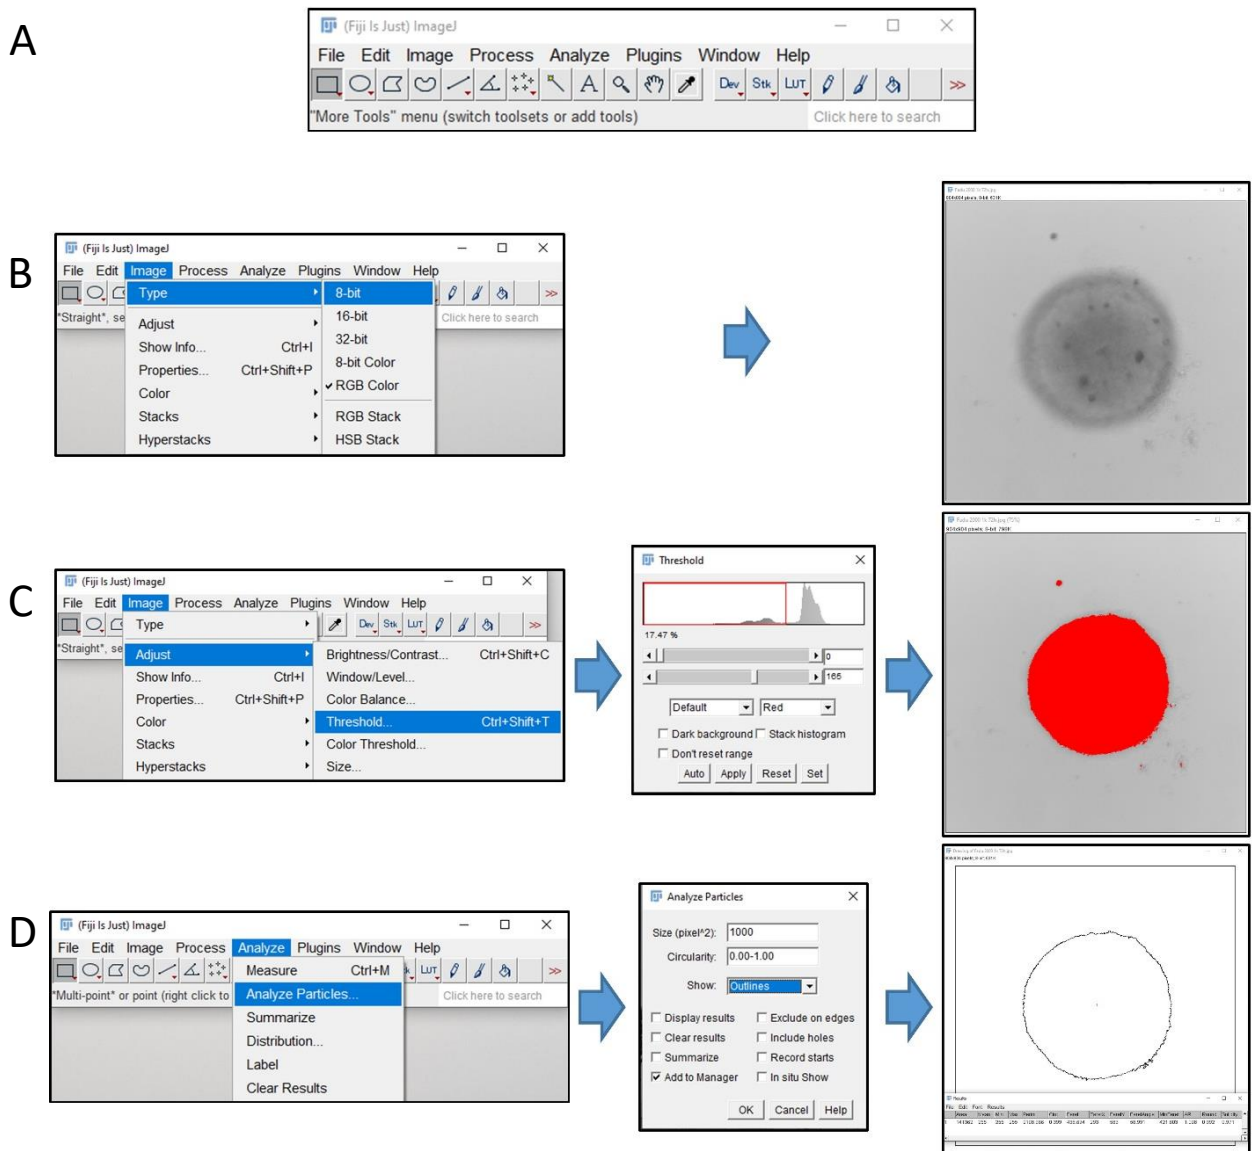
A

(Fiji Is Just) ImageJ

File Edit Image Process Analyze Plugins Window Help

Dev Stk LUT »

"More Tools" menu (switch toolsets or add tools)

Click here to search

B

(Fiji Is Just) ImageJ

File Edit Image Process Analyze Plugins Window Help

Type

8-bit

16-bit

32-bit

8-bit Color

✔ RGB Color

RGB Stack

HSB Stack

"Straight", se

Adjust

Show Info... Ctrl+I

Properties... Ctrl+Shift+P

Color

Stacks

Hyperstacks

Click here to search

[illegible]

C

(Fiji Is Just) ImageJ

File Edit Image Process Analyze Plugins Window Help

Type

Dev Stk LUT »

"Straight", se

Adjust

Show Info... Ctrl+I

Properties... Ctrl+Shift+P

Color

Stacks

Hyperstacks

Brightness/Contrast... Ctrl+Shift+C

Window/Level...

Color Balance...

Threshold... Ctrl+Shift+T

Color Threshold...

Size...

Threshold

17.47 %

0

165

Default

Red

Dark background

Stack histogram

Don't reset range

Auto Apply Reset Set

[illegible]

D

(Fiji Is Just) ImageJ

File Edit Image Process Analyze Plugins Window Help

"Multi-point" or point (right click to

Measure Ctrl+M

Analyze Particles...

Summarize

Distribution...

Label

Clear Results

LUT »

Click here to search

Analyze Particles

Size (pixel^2): 1000

Circularity: 0.00-1.00

Show: Outlines

Display results

Exclude on edges

Clear results

Include holes

Summarize

Record starts

Add to Manager

In situ Show

OK Cancel Help

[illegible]

Results

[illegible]